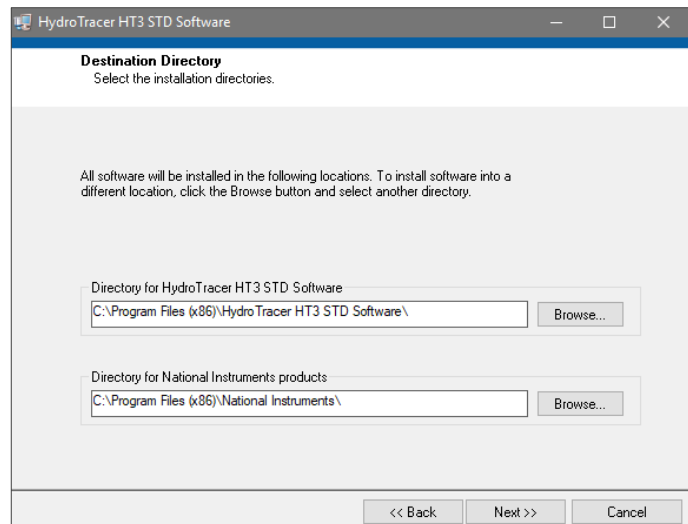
HydroTracer HT3 STD Software

Destination Directory
Select the installation directories.

All software will be installed in the following locations. To install software into a different location, click the Browse button and select another directory.

Directory for HydroTracer HT3 STD Software
C:\Program Files (x86)\HydroTracer HT3 STD Software\
Browse...

Directory for National Instruments products
C:\Program Files (x86)\National Instruments\
Browse...

<< Back
Next >>
Cancel